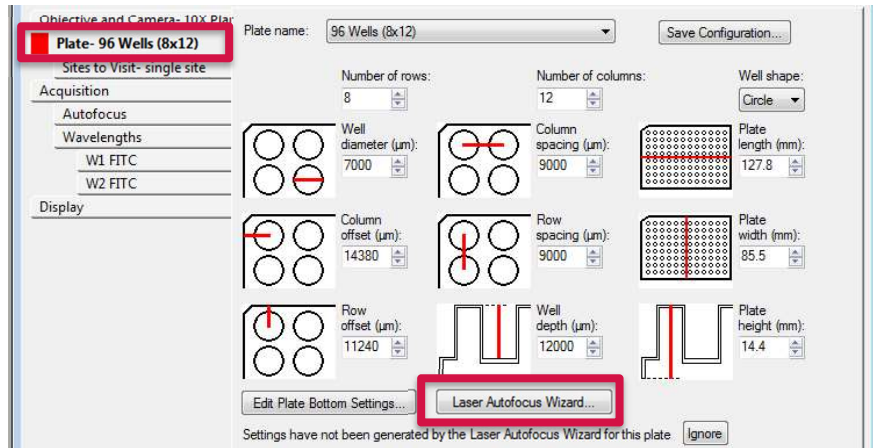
Objective and Camera- 10X Plar
Plate- 96 Wells (8x12)
Sites to Visit- single site
Acquisition
Autofocus
Wavelengths
W1 FITC
W2 FITC
Display

Plate name: 96 Wells (8x12)
Save Configuration...

Number of rows: 8
Number of columns: 12
Well shape: Circle

Well diameter (µm): 7000
Column spacing (µm): 9000
Plate length (mm): 127.8

Column offset (µm): 14380
Row spacing (µm): 9000
Plate width (mm): 85.5

Row offset (µm): 11240
Well depth (µm): 12000
Plate height (mm): 14.4

Edit Plate Bottom Settings...
Laser Autofocus Wizard...

Settings have not been generated by the Laser Autofocus Wizard for this plate
Ignore